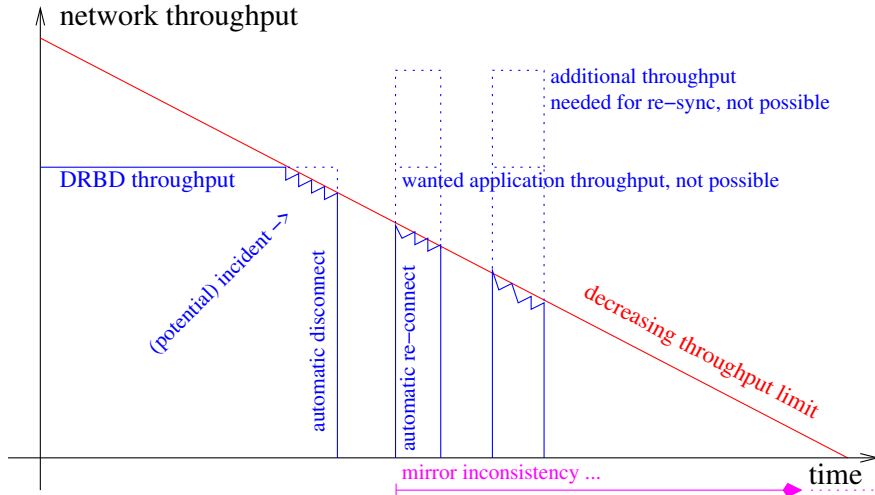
network throughput

additional throughput
needed for re−sync, not possible

DRBD throughput

wanted application throughput, not possible

(potential) incident −>

automatic disconnect

automatic re−connect

decreasing throughput limit

mirror inconsistency ...

time